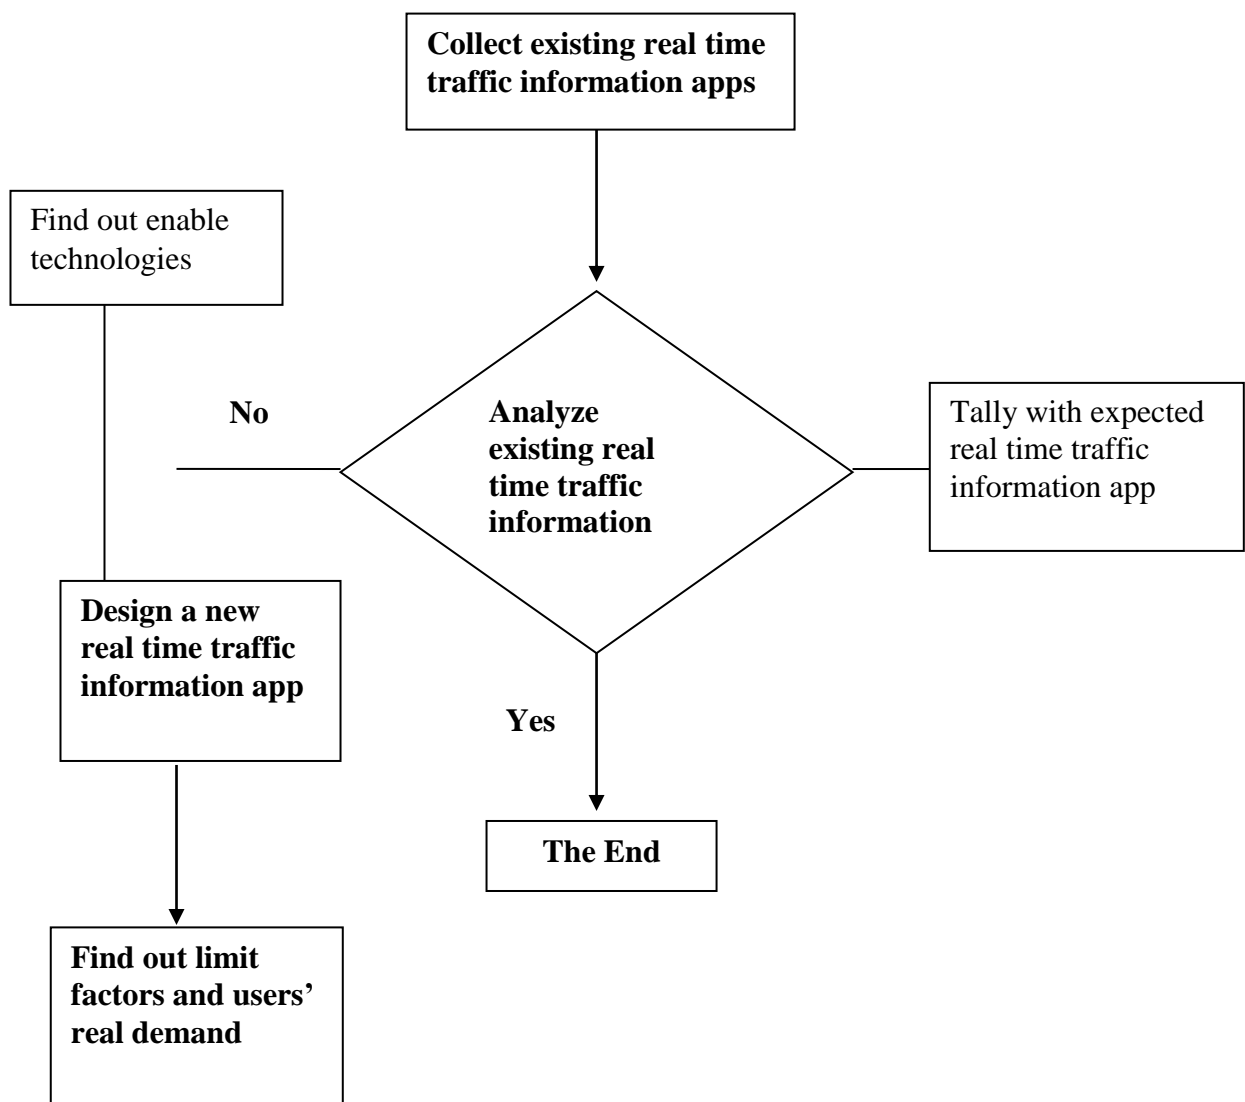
Collect existing real time traffic information apps

Find out enable technologies

No

Analyze existing real time traffic information

Tally with expected real time traffic information app

Design a new real time traffic information app

Yes

The End

Find out limit factors and users' real demand